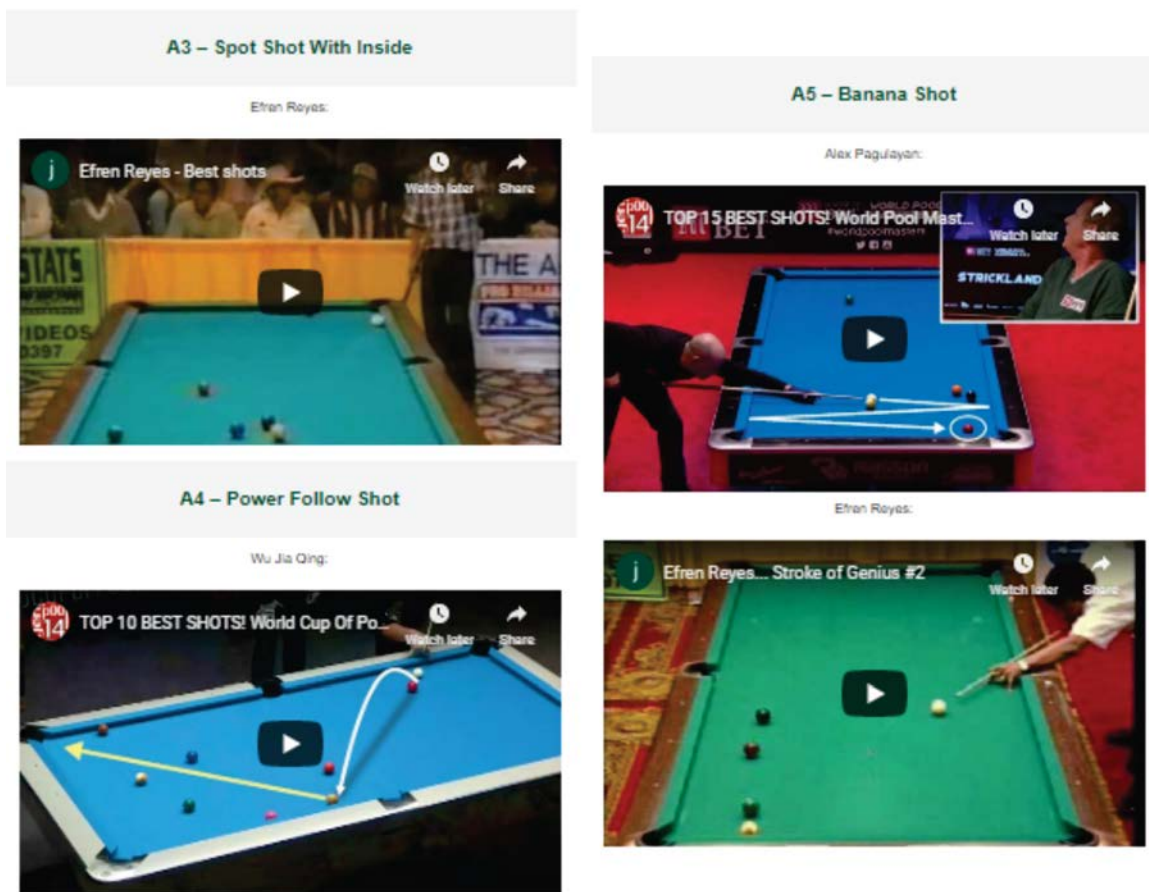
A3 – Spot Shot With Inside

Efren Reyes:

j Efren Reyes - Best shots
Watch later
Share

STATS
VIDEOS
0397
THE A

A4 – Power Follow Shot

Wu Jia Qing:

TOP 10 BEST SHOTS! World Cup Of Po...
Watch later
Share

A5 – Banana Shot

Alex Pagulayan:

TOP 15 BEST SHOTS! World Pool Mast...
Watch later
Share
#worldpoolmasters
STRICKLAND

Efren Reyes:

j Efren Reyes... Stroke of Genius #2
Watch later
Share